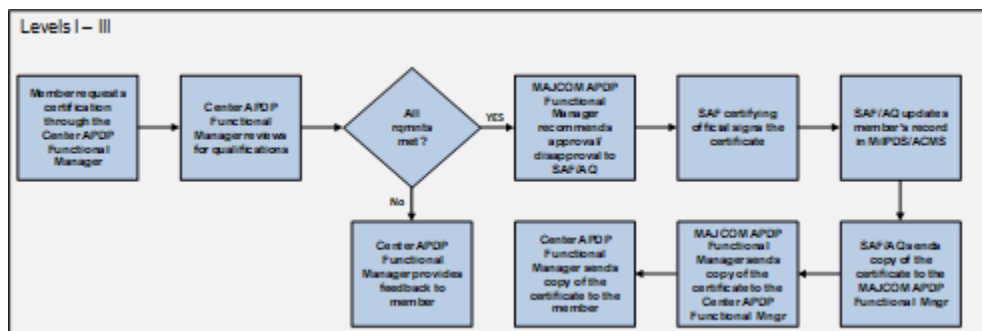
Levels I – III

Member requests certification through the Center APDP Functional Manager

Center APDP Functional Manager reviews for qualifications

All rqmnts met?

YES

MAJCOM APDP Functional Manager recommends approval/ disapproval to SAF/AQ

SAF certifying official signs the certificate

SAF/AQ updates member's record in MilPDS/ACMS

No

Center APDP Functional Manager provides feedback to member

SAF/AQ sends copy of the certificate to the MAJCOM APDP Functional Mngr

MAJCOM APDP Functional Manager sends copy of the certificate to the Center APDP Functional Mngr

Center APDP Functional Manager sends copy of the certificate to the member